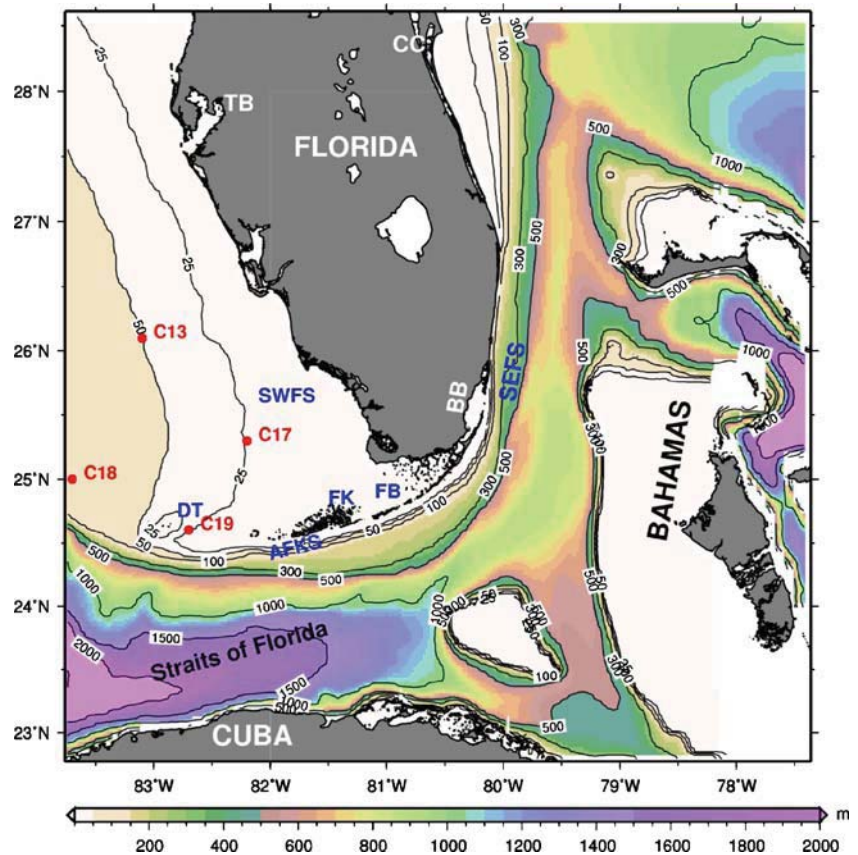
28°N
27°N
26°N
25°N
24°N
23°N
83°W
82°W
81°W
80°W
79°W
78°W
CC
TB
FLORIDA
BB
SEFS
SWFS
C13
C17
C18
C19
DT
FK
FB
AFKS
BAHAMAS
Straits of Florida
CUBA
25
25
25
50
50
50
100
100
100
300
300
300
300
500
500
500
500
500
500
500
1000
1000
1000
1000
1500
1500
2000
m
200
400
600
800
1000
1200
1400
1600
1800
2000